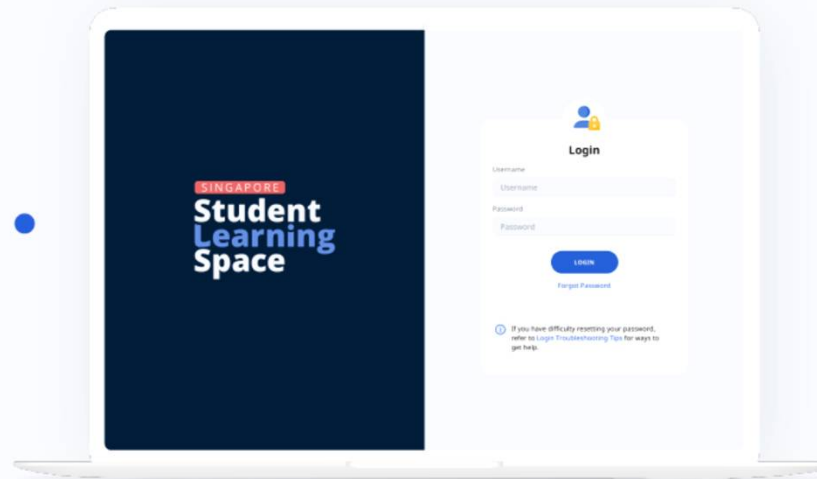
SINGAPORE
Student
Learning
Space

Login

Username
Username

Password
Password

LOGIN

Forgot Password

If you have difficulty resetting your password, refer to Login Troubleshooting Tips for ways to get help.